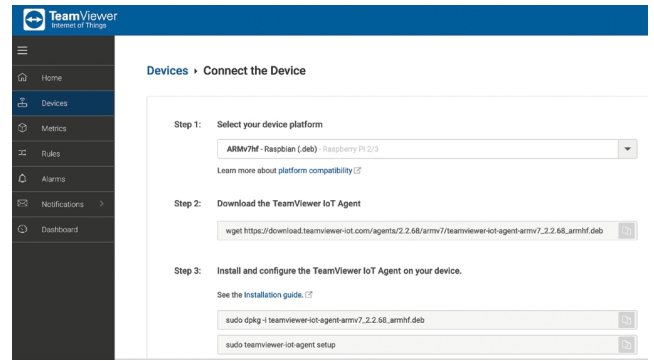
TeamViewer
Internet of Things

Home
Devices
Metrics
Rules
Alarms
Notifications >
Dashboard

Devices › Connect the Device

Step 1: Select your device platform

ARMv7hf - Raspbian (.deb) - Raspberry PI 2/3

Learn more about platform compatibility

Step 2: Download the TeamViewer IoT Agent

wget https://download.teamviewer-iot.com/agents/2.2.68/armv7/teamviewer-iot-agent-armv7_2.2.68_armhf.deb

Step 3: Install and configure the TeamViewer IoT Agent on your device.

See the Installation guide.

sudo dpkg -i teamviewer-iot-agent-armv7_2.2.68_armhf.deb

sudo teamviewer-iot-agent setup